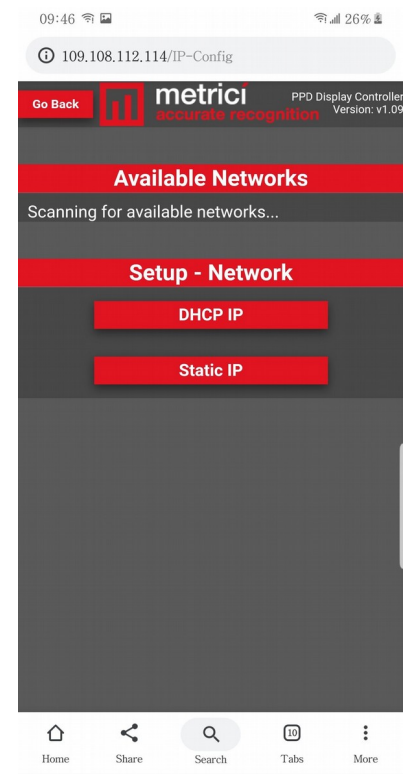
09:46

26%

109.108.112.114/IP-Config

Go Back

metrici
accurate recognition

PPD Display Controller
Version: v1.09

Available Networks

Scanning for available networks...

Setup - Network

DHCP IP

Static IP

Home

Share

Search

10
Tabs

More